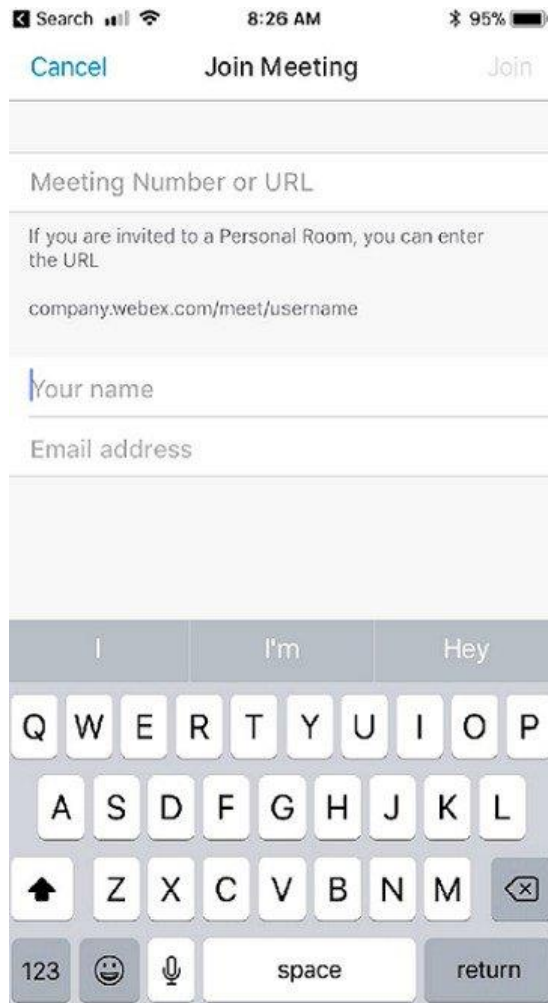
Search 8:26 AM 95%

Cancel Join Meeting Join

Meeting Number or URL

If you are invited to a Personal Room, you can enter the URL

company.webex.com/meet/username

Your name

Email address

I I'm Hey

Q W E R T Y U I O P

A S D F G H J K L

Z X C V B N M

123 space return